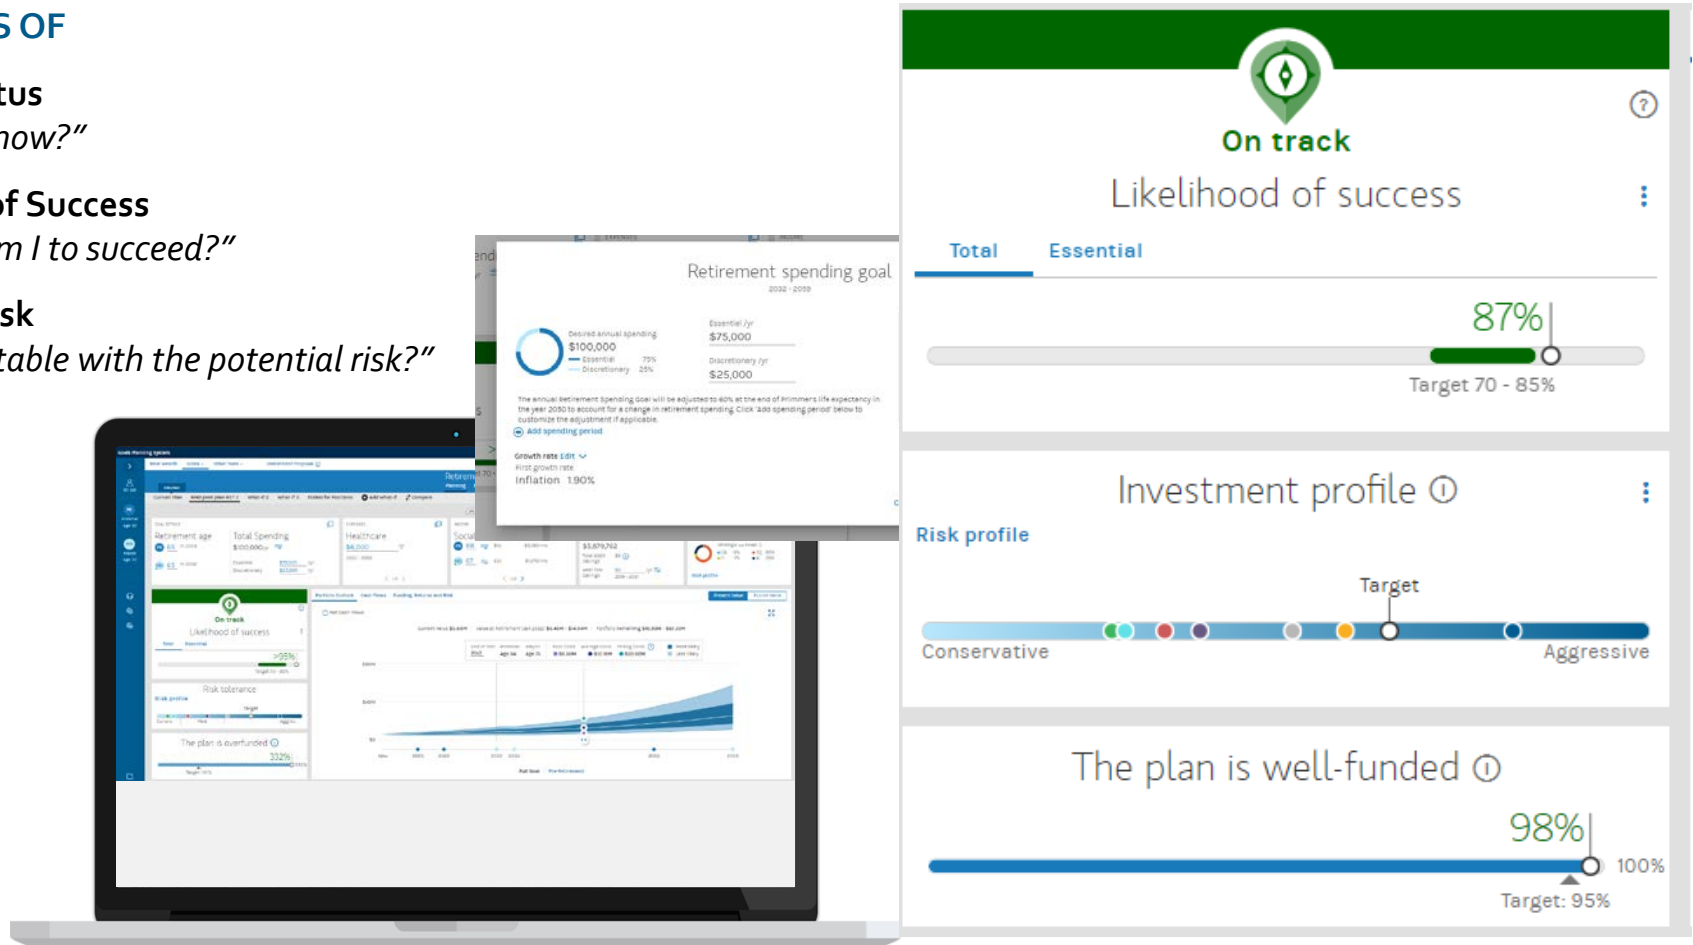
S OF

tus
now?"

of Success
m I to succeed?"

sk
table with the potential risk?"

Retirement spending goal
2032 - 2059

Desired annual spending
$100,000
Essential 75%
Discretionary 25%

Essential /yr
$75,000

Discretionary /yr
$25,000

The annual Retirement Spending Goal will be adjusted to 60% at the end of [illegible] life expectancy in the year 2050 to account for a change in retirement spending. Click 'Add spending period' below to customize the adjustment if applicable.

Add spending period

Growth rate Edit
First growth rate
Inflation 1.90%

On track
Likelihood of success

Total
Essential

87%
Target 70 - 85%

Investment profile

Risk profile

Target
Conservative
Aggressive

The plan is well-funded

98%
100%
Target: 95%